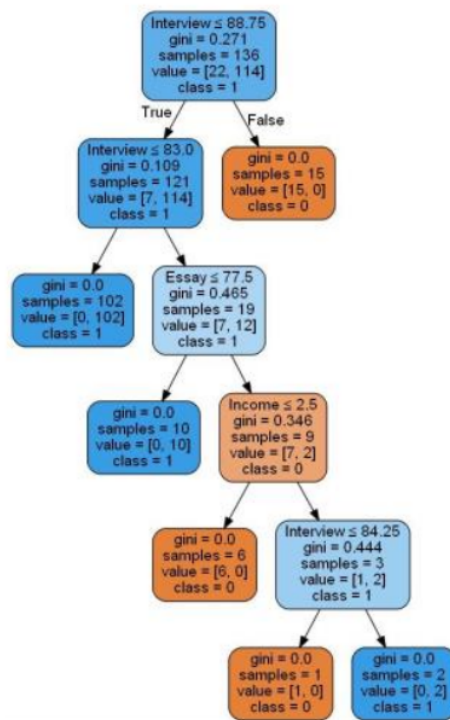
Interview ≤ 88.75
gini = 0.271
samples = 136
value = [22, 114]
class = 1

True

False

Interview ≤ 83.0
gini = 0.109
samples = 121
value = [7, 114]
class = 1

gini = 0.0
samples = 15
value = [15, 0]
class = 0

gini = 0.0
samples = 102
value = [0, 102]
class = 1

Essay ≤ 77.5
gini = 0.465
samples = 19
value = [7, 12]
class = 1

gini = 0.0
samples = 10
value = [0, 10]
class = 1

Income ≤ 2.5
gini = 0.346
samples = 9
value = [7, 2]
class = 0

gini = 0.0
samples = 6
value = [6, 0]
class = 0

Interview ≤ 84.25
gini = 0.444
samples = 3
value = [1, 2]
class = 1

gini = 0.0
samples = 1
value = [1, 0]
class = 0

gini = 0.0
samples = 2
value = [0, 2]
class = 1